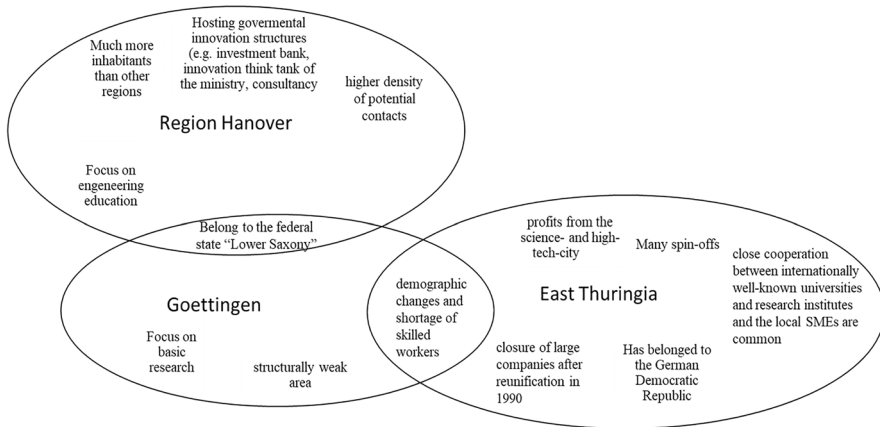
Much more inhabitants than other regions

Hosting govermental innovation structures (e.g. investment bank, innovation think tank of the ministry, consultancy

higher density of potential contacts

Region Hanover

Focus on engeneering education

Belong to the federal state "Lower Saxony"

Goettingen

Focus on basic research

structurally weak area

demographic changes and shortage of skilled workers

profits from the science- and high-tech-city

Many spin-offs

close cooperation between internationally well-known universities and research institutes and the local SMEs are common

East Thuringia

closure of large companies after reunification in 1990

Has belonged to the German Democratic Republic